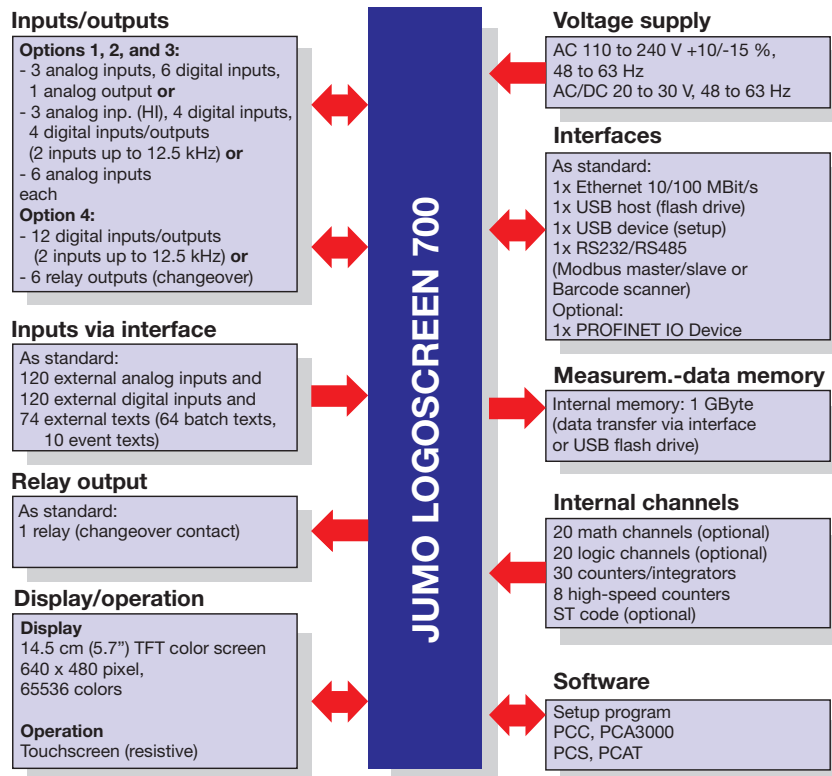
Inputs/outputs

Options 1, 2, and 3:
- 3 analog inputs, 6 digital inputs, 1 analog output or
- 3 analog inp. (HI), 4 digital inputs, 4 digital inputs/outputs (2 inputs up to 12.5 kHz) or
- 6 analog inputs
each
Option 4:
- 12 digital inputs/outputs (2 inputs up to 12.5 kHz) or
- 6 relay outputs (changeover)

Inputs via interface

As standard:
120 external analog inputs and
120 external digital inputs and
74 external texts (64 batch texts, 10 event texts)

Relay output

As standard:
1 relay (changeover contact)

Display/operation

Display
14.5 cm (5.7") TFT color screen
640 x 480 pixel,
65536 colors

Operation
Touchscreen (resistive)

JUMO LOGOSCREEN 700

Voltage supply

AC 110 to 240 V +10/-15 %,
48 to 63 Hz
AC/DC 20 to 30 V, 48 to 63 Hz

Interfaces

As standard:
1x Ethernet 10/100 MBit/s
1x USB host (flash drive)
1x USB device (setup)
1x RS232/RS485
(Modbus master/slave or Barcode scanner)
Optional:
1x PROFINET IO Device

Measurem.-data memory

Internal memory: 1 GByte
(data transfer via interface or USB flash drive)

Internal channels

20 math channels (optional)
20 logic channels (optional)
30 counters/integrators
8 high-speed counters
ST code (optional)

Software

Setup program
PCC, PCA3000
PCS, PCAT